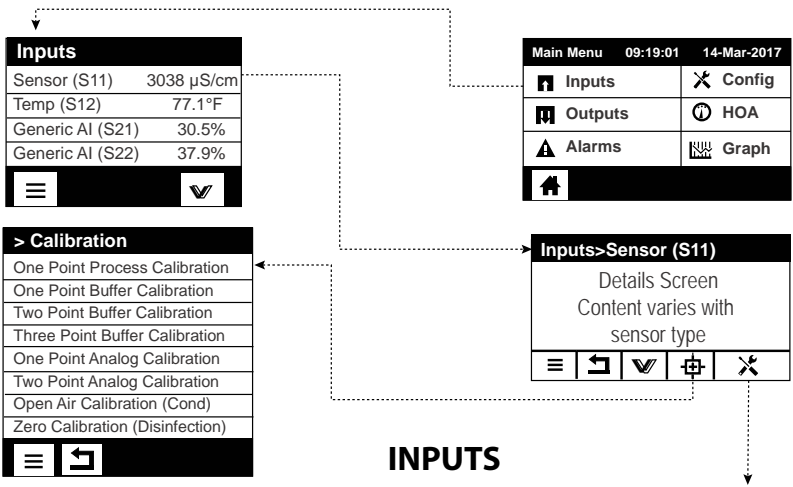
Inputs

| Sensor (S11) | 3038 µS/cm |
|---|---|
| Temp (S12) | 77.1°F |
| Generic AI (S21) | 30.5% |
| Generic AI (S22) | 37.9% |

Main Menu 09:19:01 14-Mar-2017

Inputs
Config
Outputs
HOA
Alarms
Graph

> Calibration
One Point Process Calibration
One Point Buffer Calibration
Two Point Buffer Calibration
Three Point Buffer Calibration
One Point Analog Calibration
Two Point Analog Calibration
Open Air Calibration (Cond)
Zero Calibration (Disinfection)

Inputs>Sensor (S11)
Details Screen
Content varies with
sensor type

INPUTS